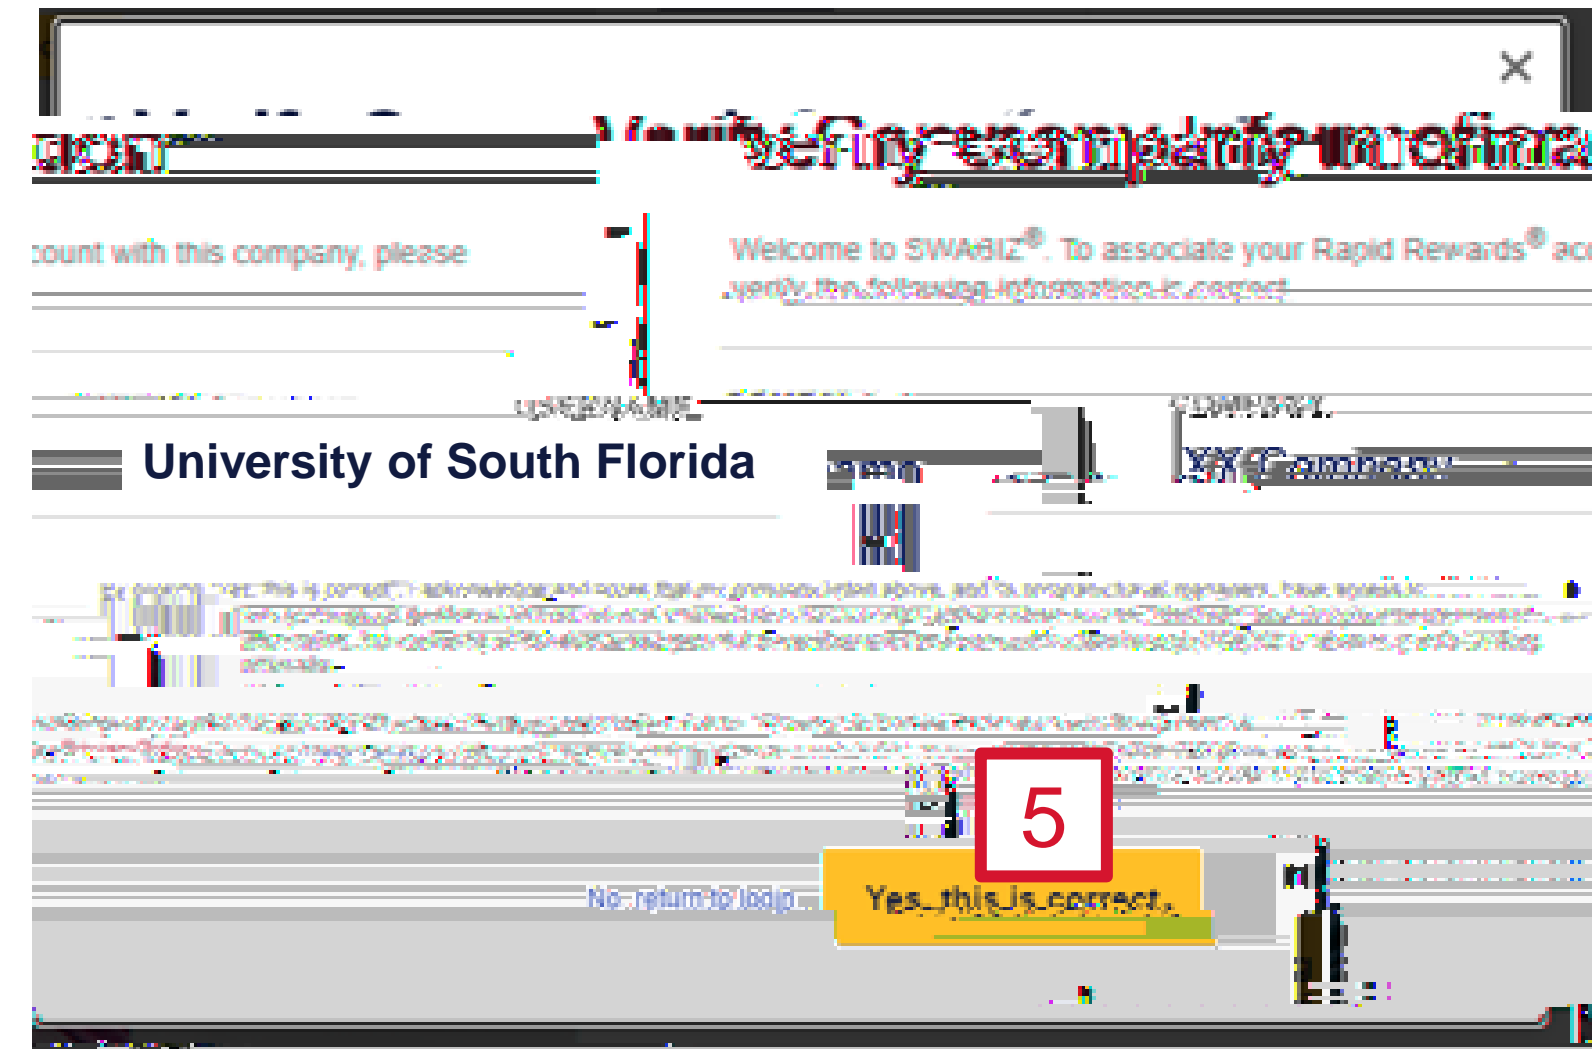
×

Verify company information

Welcome to SWABIZ®. To associate your Rapid Rewards® account with this company, please verify the following information is correct.

COMPANY:

XX Company

University of South Florida

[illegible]

5

No, return to login

Yes, this is correct.